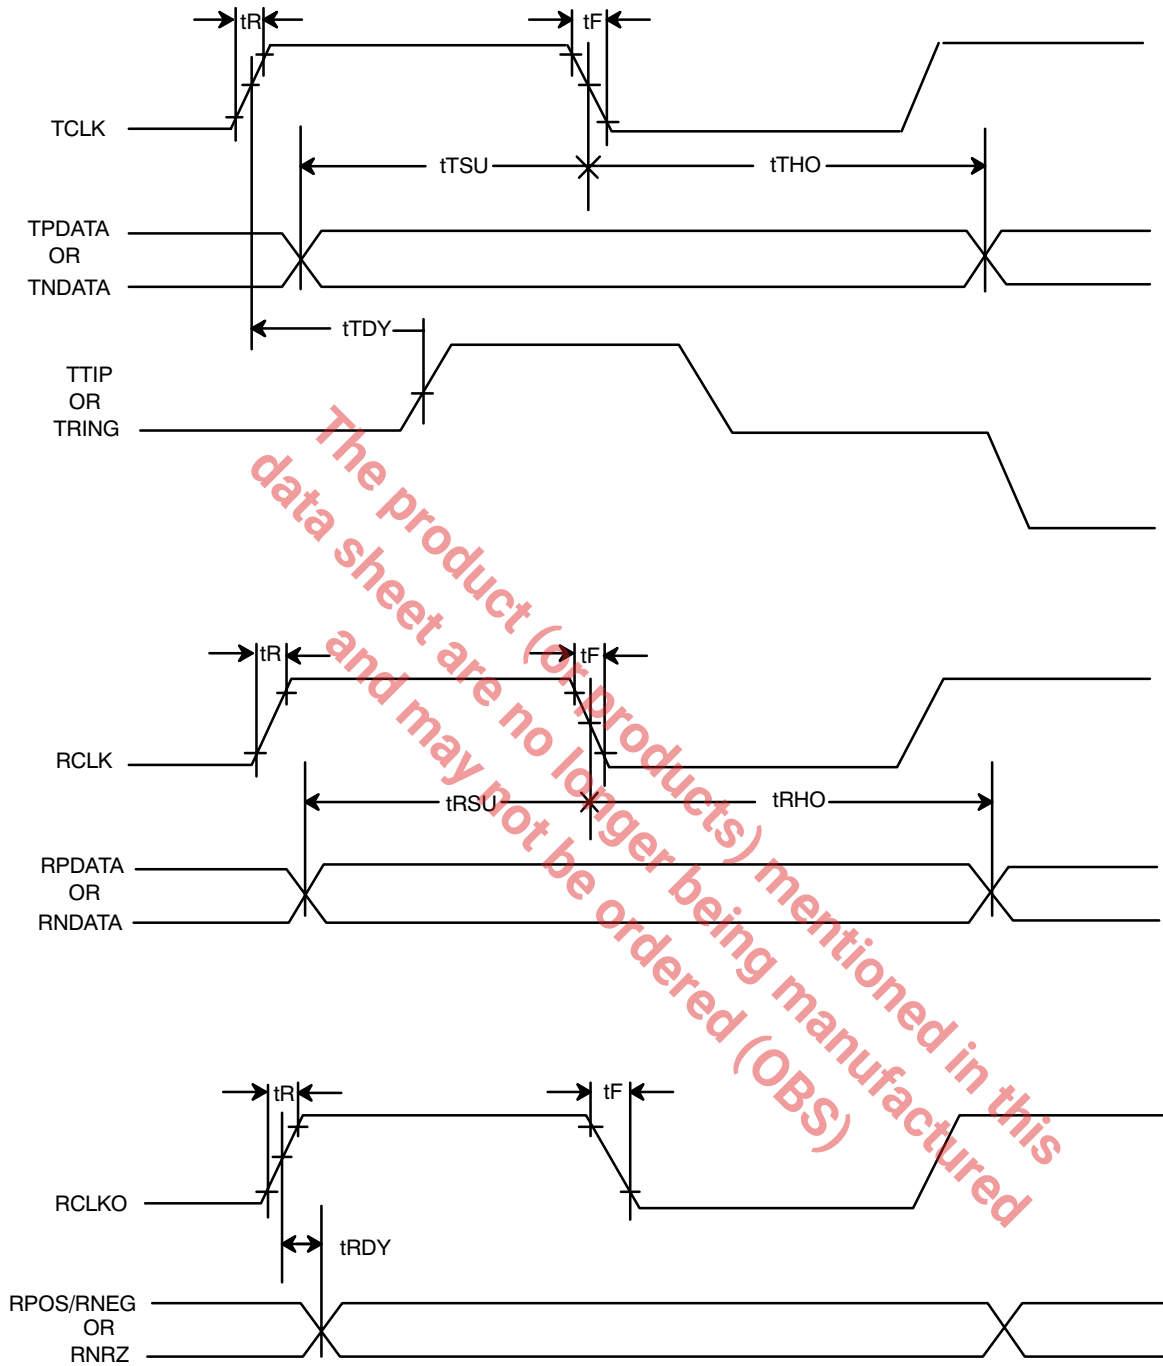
tR
tF
TCLK
tTSU
tTHO
TPDATA
OR
TNDATA
tTDY
TTIP
OR
TRING
The product (or products) mentioned in this data sheet are no longer being manufactured and may not be ordered (OBS)
tR
tF
RCLK
tRSU
tRHO
RPDATA
OR
RNDATA
tR
tF
RCLKO
tRDY
RPOS/RNEG
OR
RNRZ